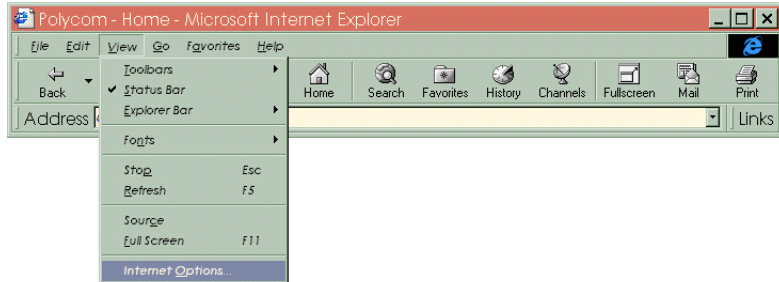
Polycom - Home - Microsoft Internet Explorer

File Edit View Go Favorites Help

Back

Toolbars
Status Bar
Explorer Bar

Fonts

Stop Esc
Refresh F5

Source
Full Screen F11

Internet Options...

Home Search Favorites History Channels Fullscreen Mail Print

Address

Links